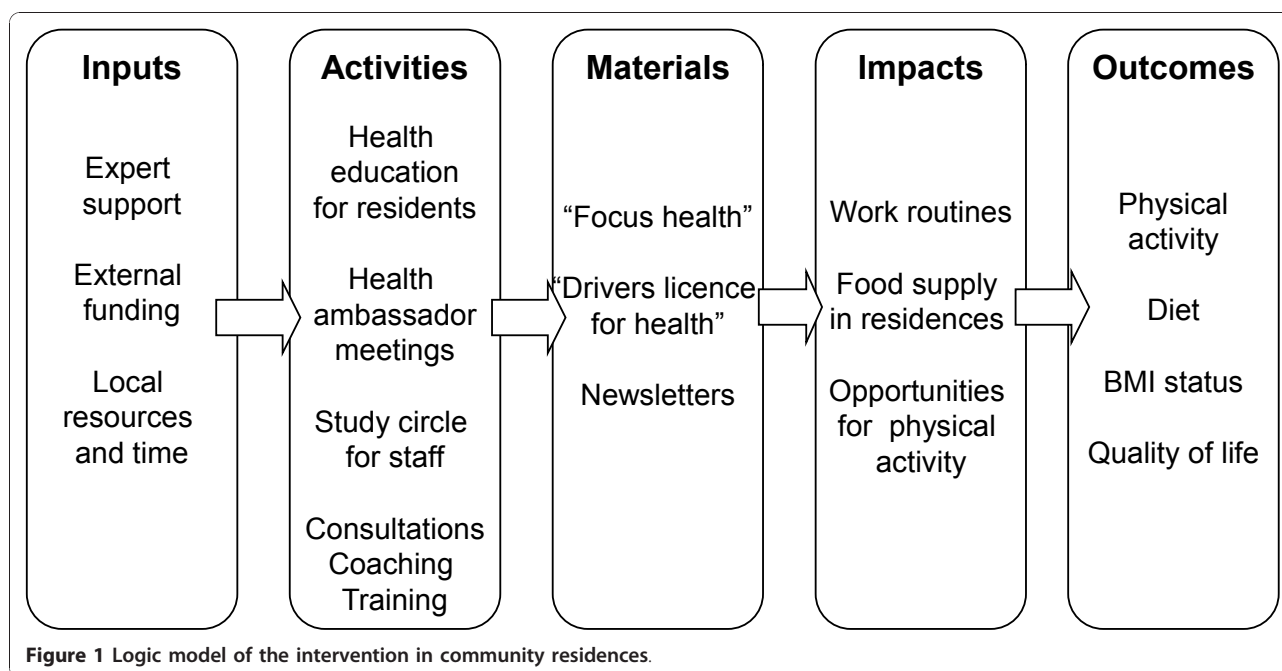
Inputs

Expert support

External funding

Local resources and time

Activities

Health education for residents

Health ambassador meetings

Study circle for staff

Consultations
Coaching
Training

Materials

"Focus health"

"Drivers licence for health"

Newsletters

Impacts

Work routines

Food supply in residences

Opportunities for physical activity

Outcomes

Physical activity

Diet

BMI status

Quality of life

Figure 1 Logic model of the intervention in community residences.